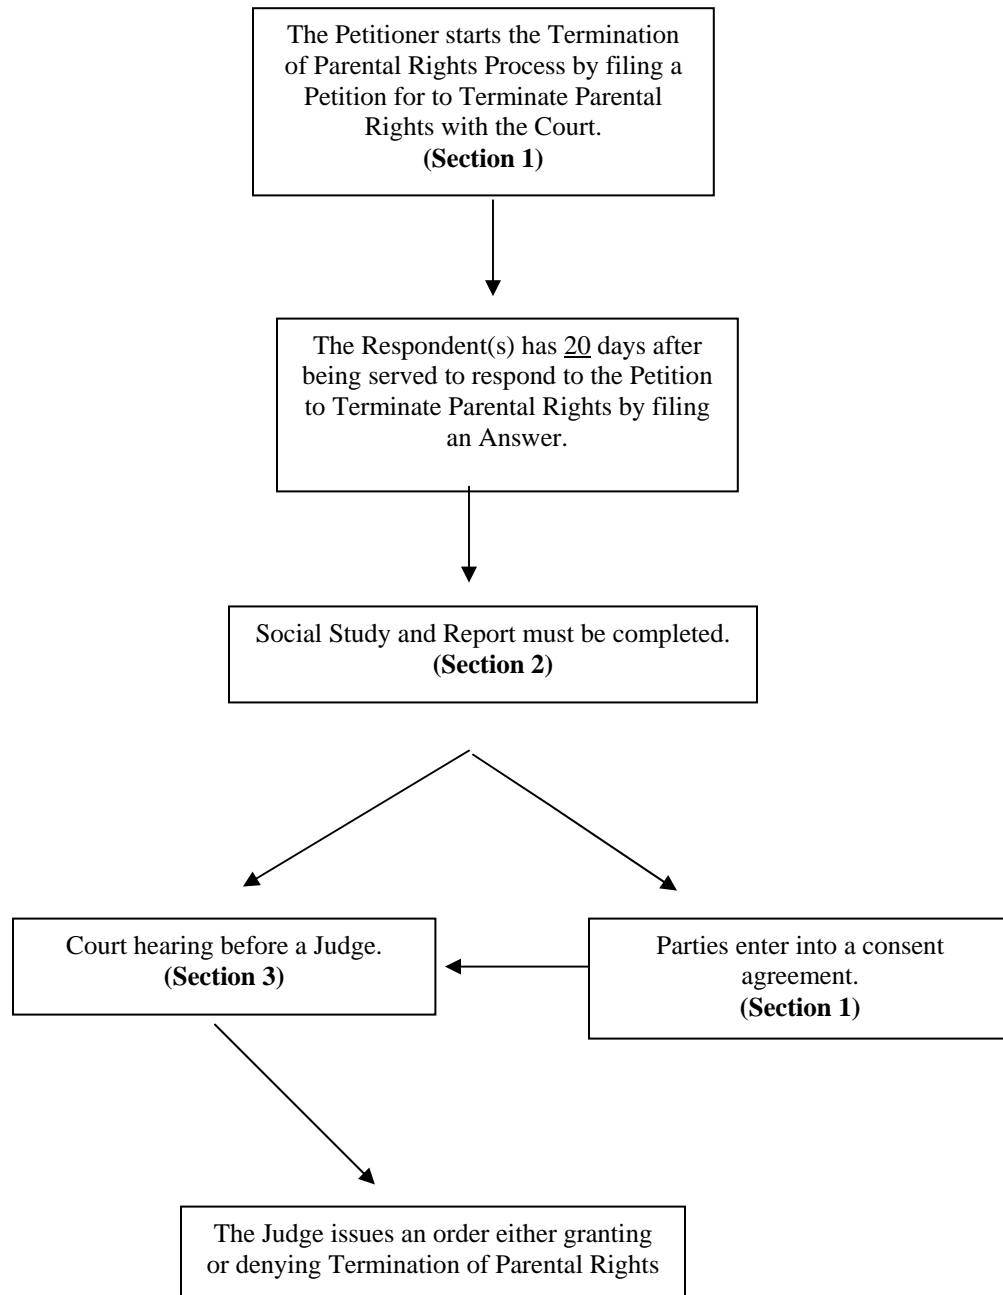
The Petitioner starts the Termination of Parental Rights Process by filing a Petition for to Terminate Parental Rights with the Court.
**(Section 1)**

The Respondent(s) has 20 days after being served to respond to the Petition to Terminate Parental Rights by filing an Answer.

Social Study and Report must be completed.
**(Section 2)**

Court hearing before a Judge.
**(Section 3)**

Parties enter into a consent agreement.
**(Section 1)**

The Judge issues an order either granting or denying Termination of Parental Rights